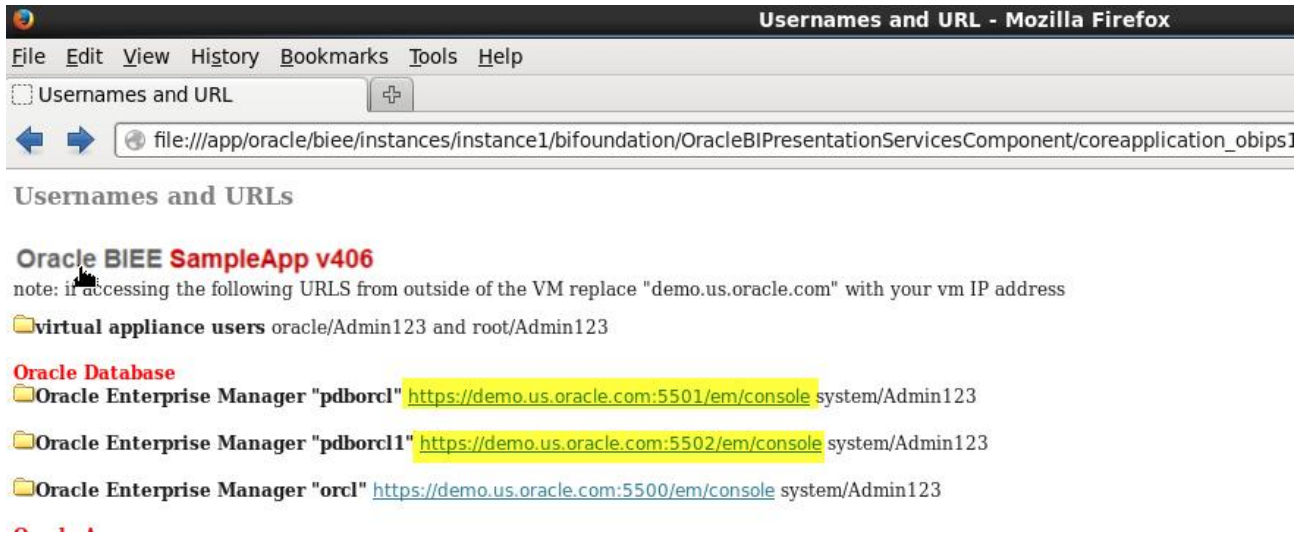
Usernames and URL - Mozilla Firefox

File Edit View History Bookmarks Tools Help

Usernames and URL

file:///app/oracle/biee/instances/instance1/bifoundation/OracleBIPresentationServicesComponent/coreapplication_obips1

Usernames and URLs

Oracle BIEE SampleApp v406

note: if accessing the following URLS from outside of the VM replace "demo.us.oracle.com" with your vm IP address

virtual appliance users oracle/Admin123 and root/Admin123

Oracle Database

Oracle Enterprise Manager "pdborcl" https://demo.us.oracle.com:5501/em/console system/Admin123

Oracle Enterprise Manager "pdborcl1" https://demo.us.oracle.com:5502/em/console system/Admin123

Oracle Enterprise Manager "orcl" https://demo.us.oracle.com:5500/em/console system/Admin123

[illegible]